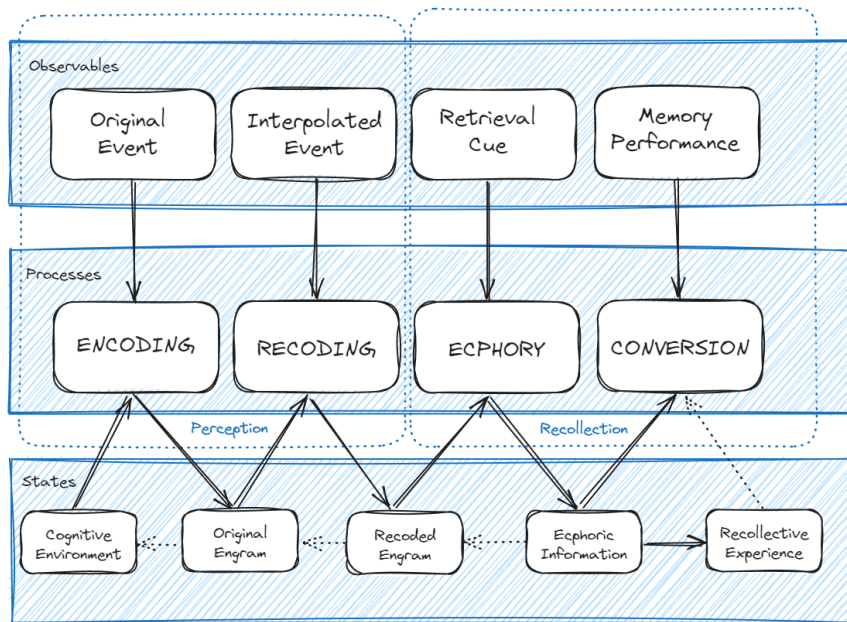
Observables

Original Event

Interpolated Event

Retrieval Cue

Memory Performance

Processes

ENCODING

RECODING

ECPHORY

CONVERSION

Perception

Recollection

States

Cognitive Environment

Original Engram

Recoded Engram

Ecphoric Information

Recollective Experience